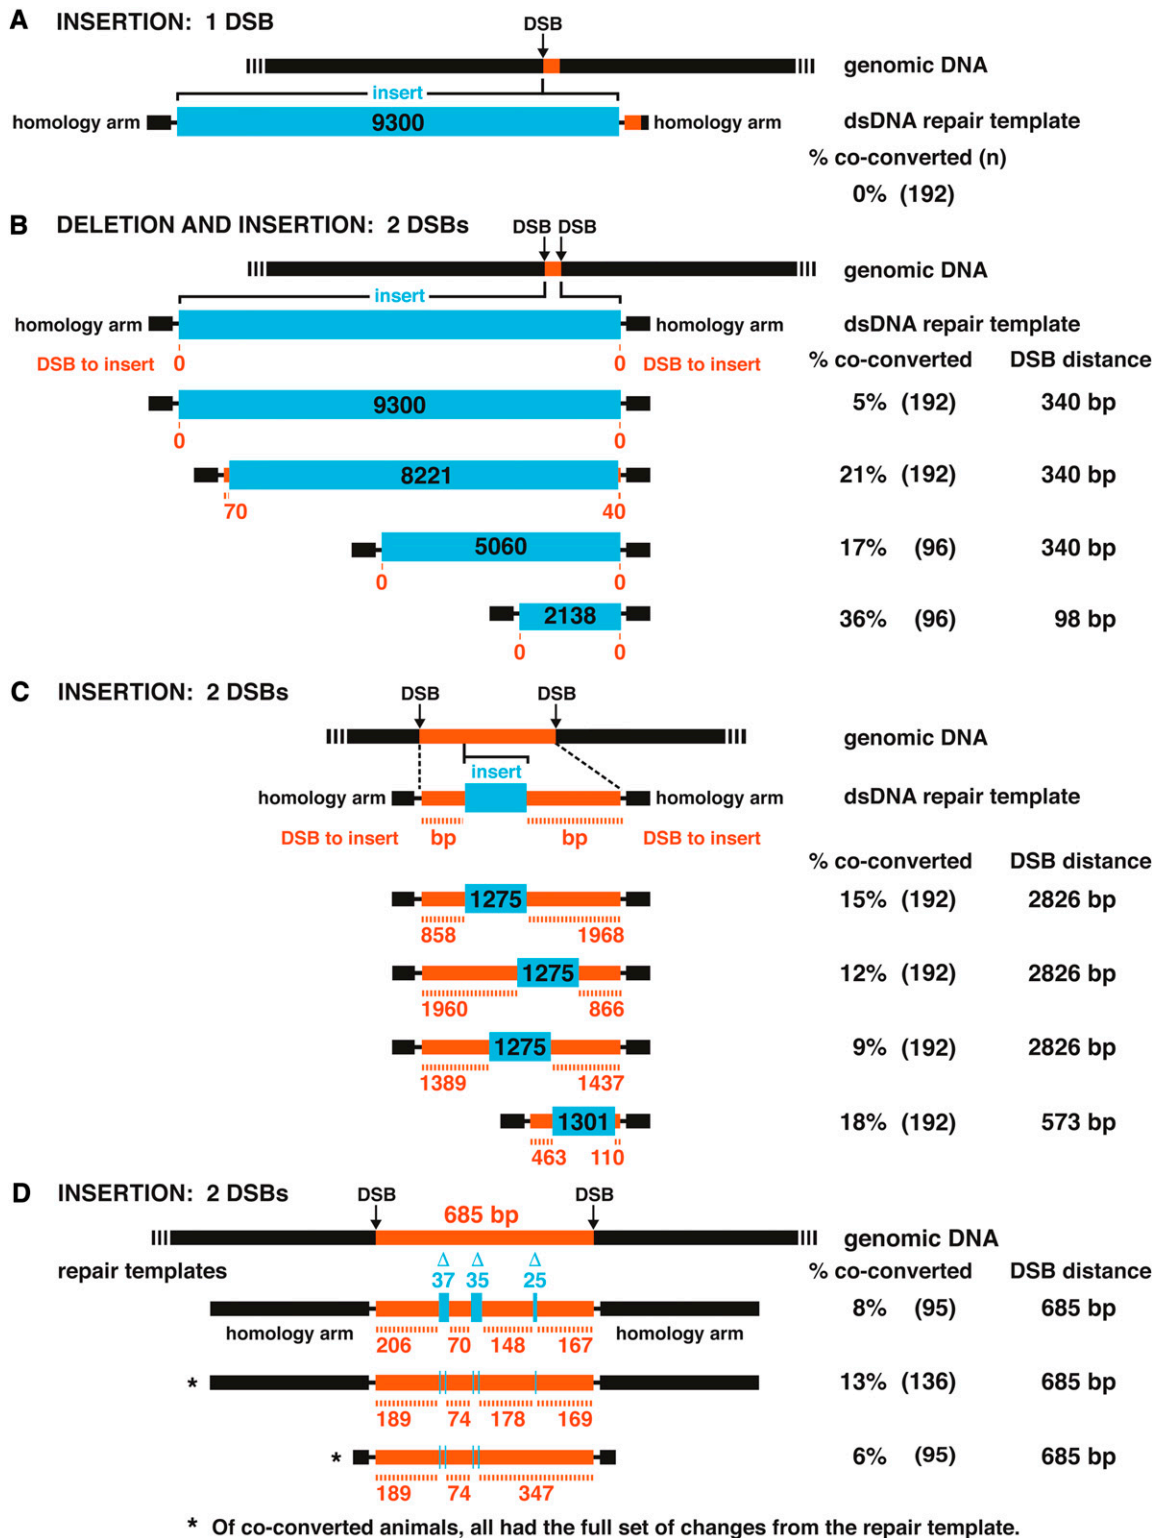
A INSERTION: 1 DSB

DSB

genomic DNA

insert

homology arm 9300 homology arm

dsDNA repair template

% co-converted (n)

0% (192)

B DELETION AND INSERTION: 2 DSBs

DSB DSB

genomic DNA

insert

homology arm homology arm

dsDNA repair template

DSB to insert 0 0 DSB to insert

% co-converted DSB distance

9300 5% (192) 340 bp

0 0

8221 21% (192) 340 bp

70 40

5060 17% (96) 340 bp

0 0

2138 36% (96) 98 bp

0 0

C INSERTION: 2 DSBs

DSB DSB

genomic DNA

insert

homology arm homology arm

dsDNA repair template

DSB to insert bp bp DSB to insert

% co-converted DSB distance

1275 15% (192) 2826 bp

858 1968

1275 12% (192) 2826 bp

1960 866

1275 9% (192) 2826 bp

1389 1437

1301 18% (192) 573 bp

463 110

D INSERTION: 2 DSBs

DSB DSB

685 bp

genomic DNA

repair templates

Δ Δ Δ
37 35 25

% co-converted DSB distance

8% (95) 685 bp

homology arm 206 70 148 167 homology arm

* 13% (136) 685 bp

189 74 178 169

* 6% (95) 685 bp

189 74 347

* Of co-converted animals, all had the full set of changes from the repair template.